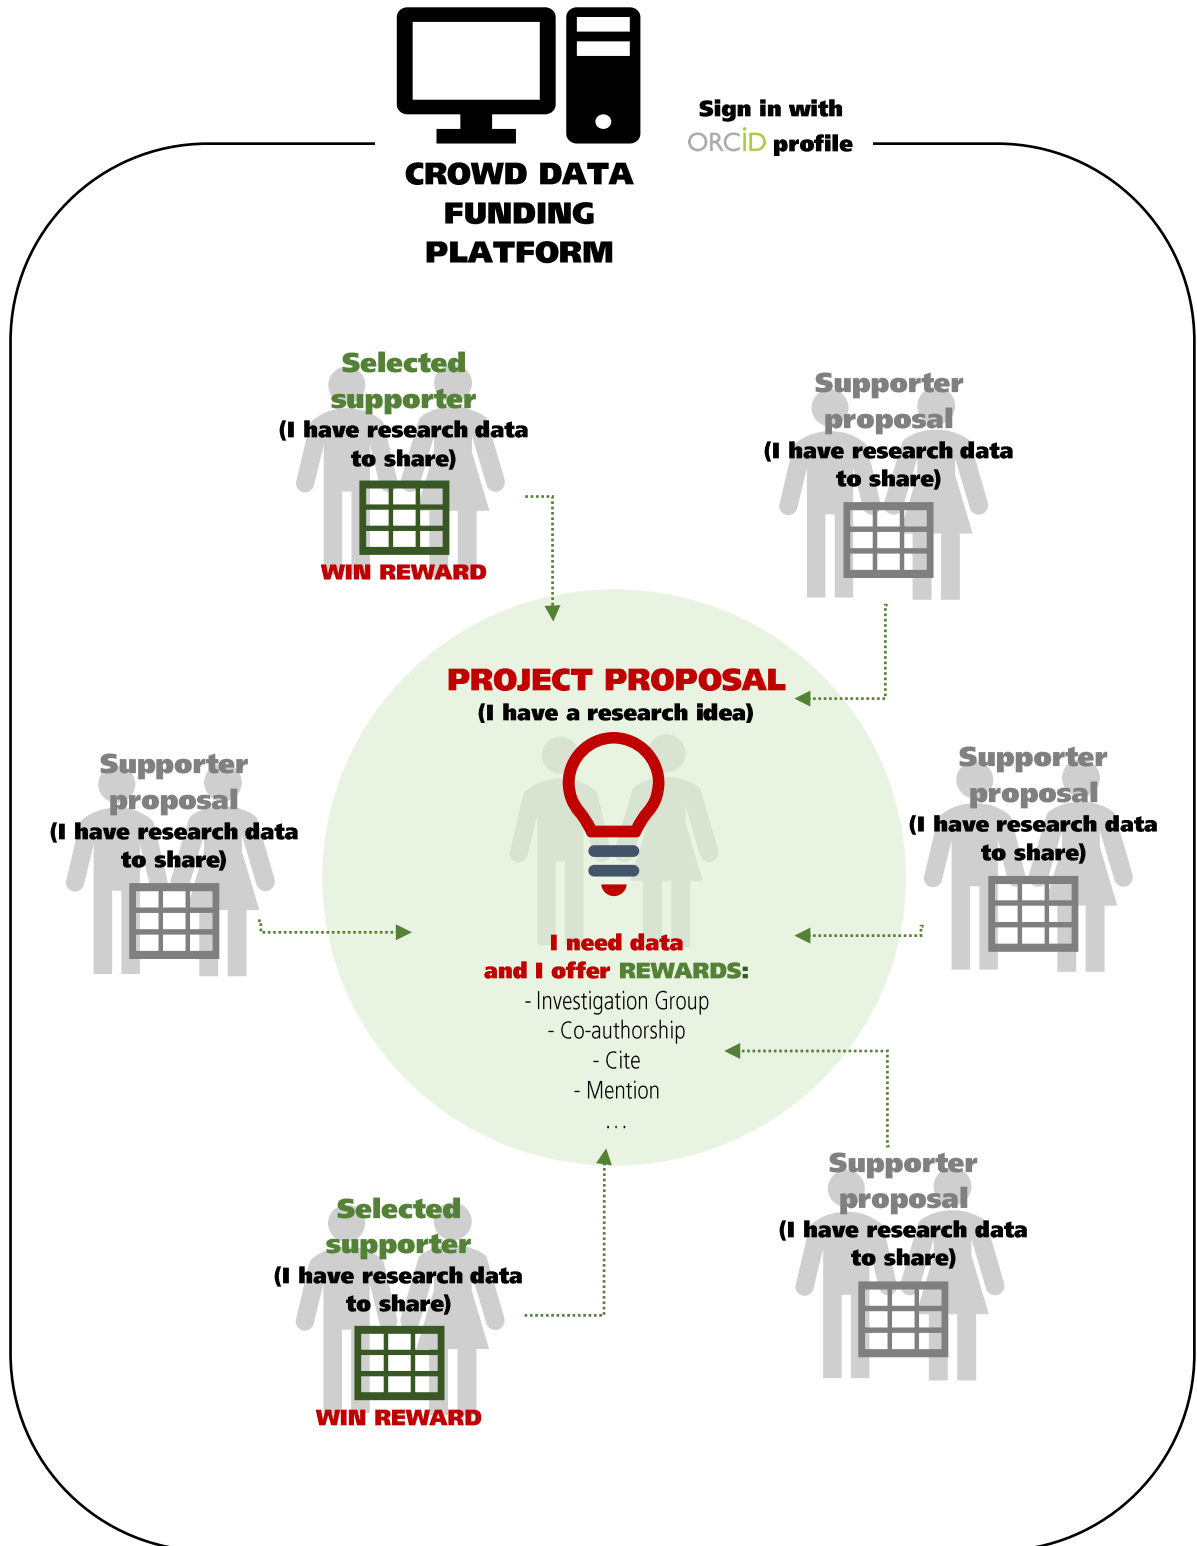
CROWD DATA FUNDING PLATFORM

Sign in with ORCID profile

Selected supporter
(I have research data to share)
WIN REWARD

Supporter proposal
(I have research data to share)

PROJECT PROPOSAL
(I have a research idea)

Supporter proposal
(I have research data to share)

Supporter proposal
(I have research data to share)

I need data
and I offer REWARDS:
- Investigation Group
- Co-authorship
- Cite
- Mention
...

Selected supporter
(I have research data to share)
WIN REWARD

Supporter proposal
(I have research data to share)